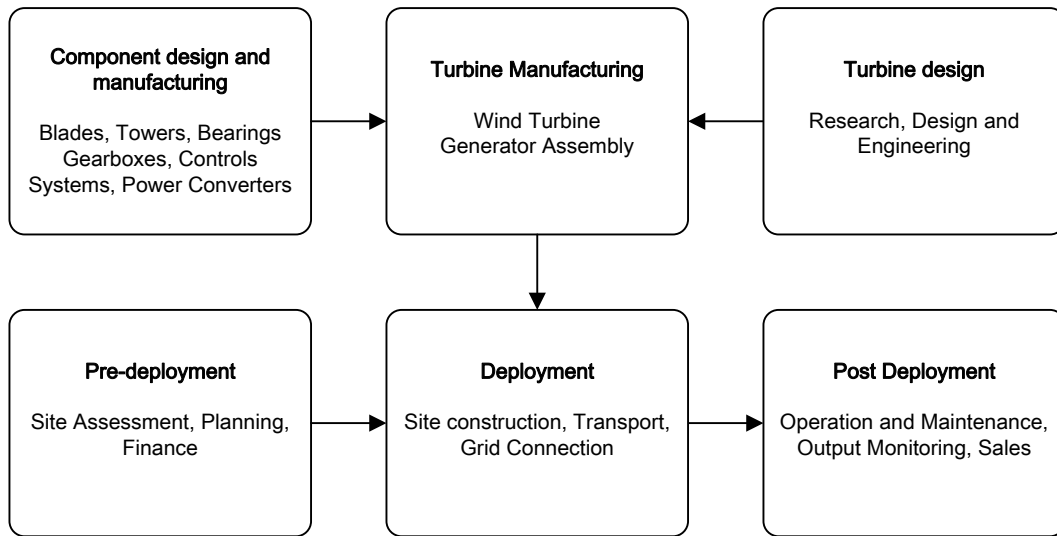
Component design and manufacturing

Blades, Towers, Bearings Gearboxes, Controls Systems, Power Converters

Turbine Manufacturing

Wind Turbine Generator Assembly

Turbine design

Research, Design and Engineering

Pre-deployment

Site Assessment, Planning, Finance

Deployment

Site construction, Transport, Grid Connection

Post Deployment

Operation and Maintenance, Output Monitoring, Sales